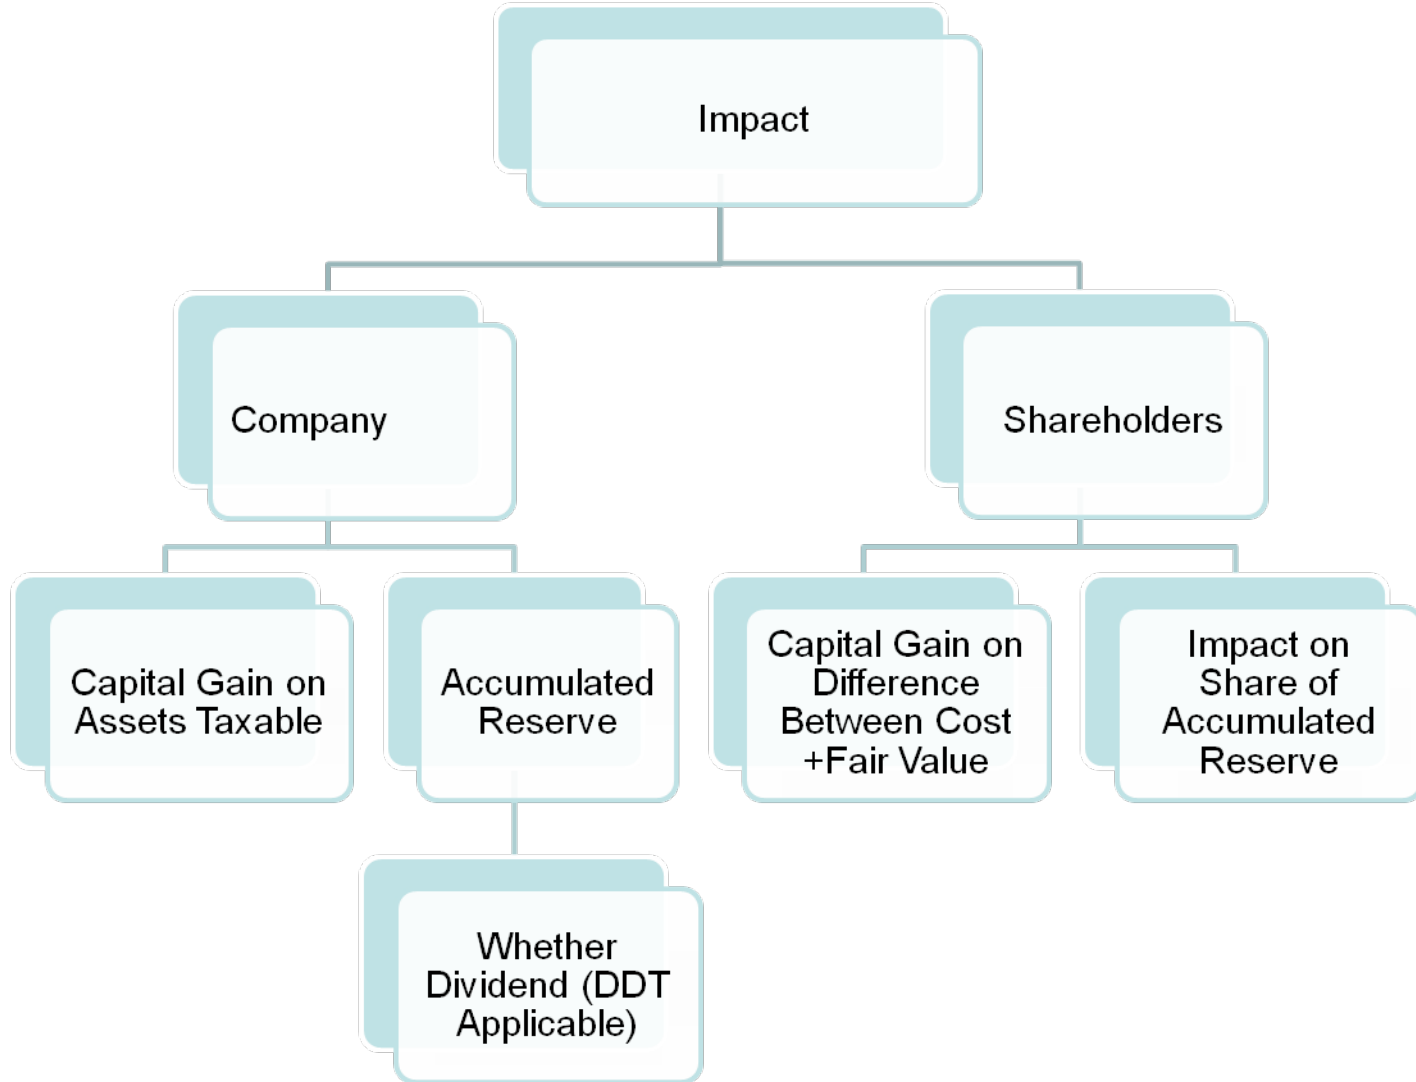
Impact

Company

Shareholders

Capital Gain on Assets Taxable

Accumulated Reserve

Whether Dividend (DDT Applicable)

Capital Gain on Difference Between Cost +Fair Value

Impact on Share of Accumulated Reserve